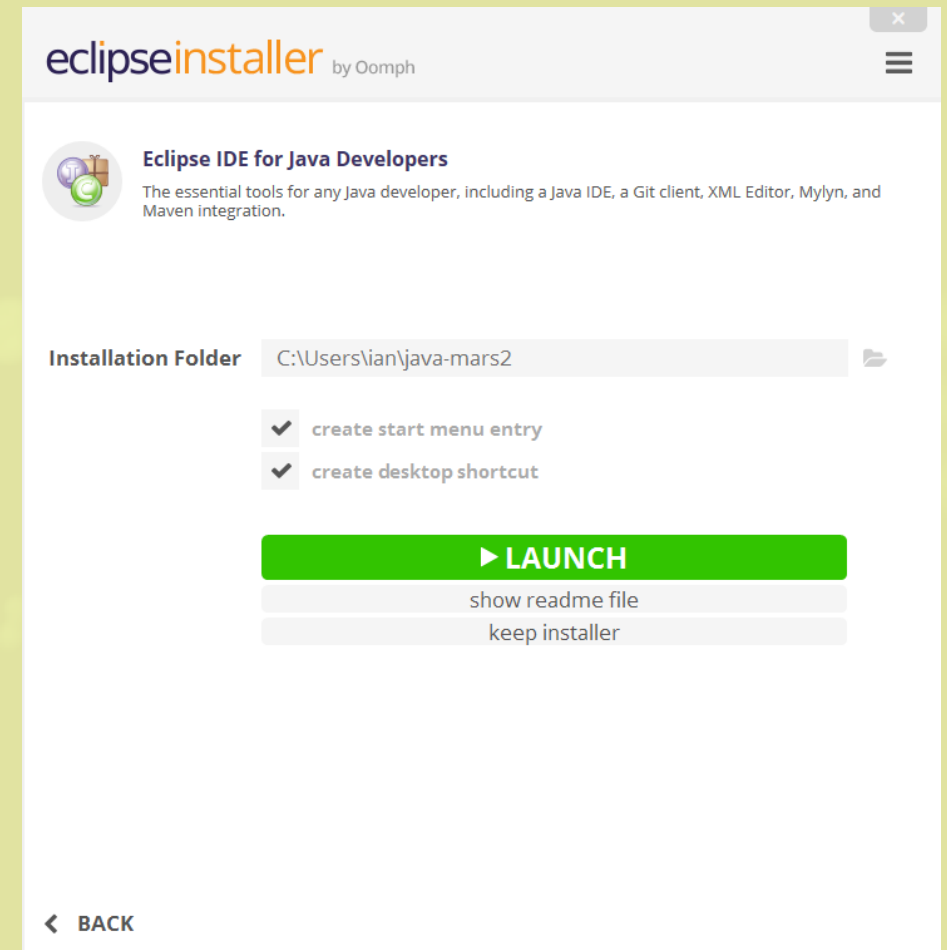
eclipseinstaller by Oomph

Eclipse IDE for Java Developers

The essential tools for any Java developer, including a Java IDE, a Git client, XML Editor, Mylyn, and Maven integration.

Installation Folder C:\Users\ian\java-mars2

create start menu entry

create desktop shortcut

LAUNCH

show readme file

keep installer

BACK